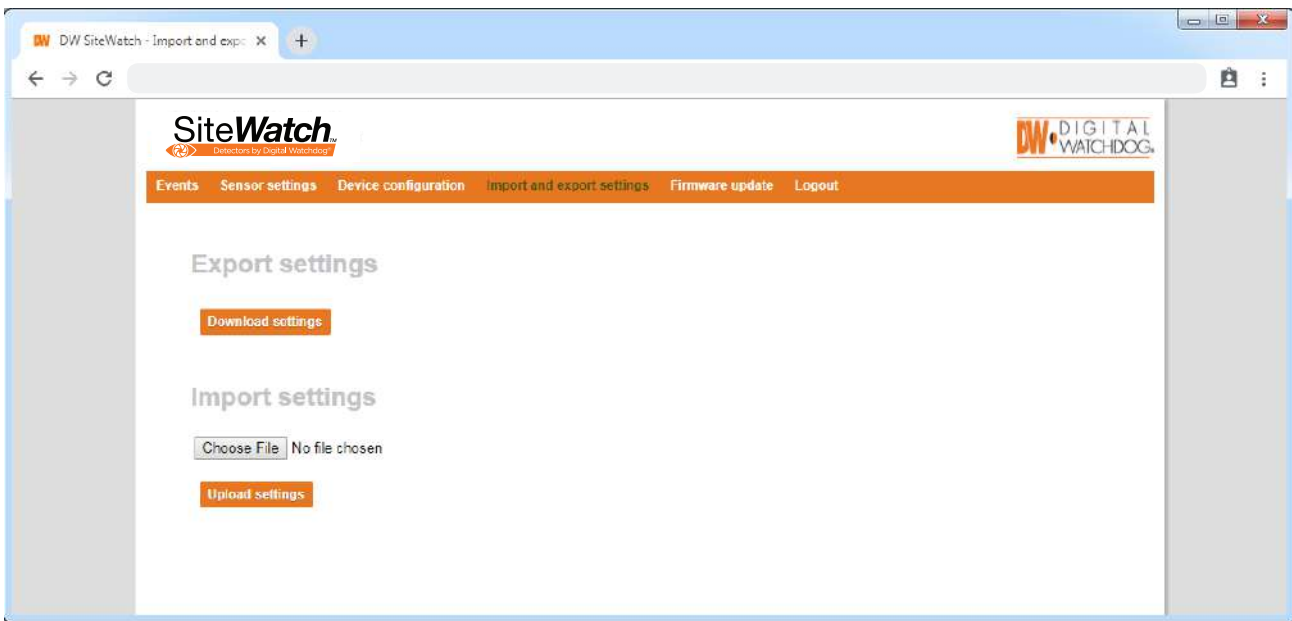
DW DW SiteWatch - Import and expo ×

SiteWatch™
Detectors by Digital Watchdog®

DW DIGITAL WATCHDOG®

Events Sensor settings Device configuration Import and export settings Firmware update Logout

Export settings

Download settings

Import settings

Choose File No file chosen

Upload settings